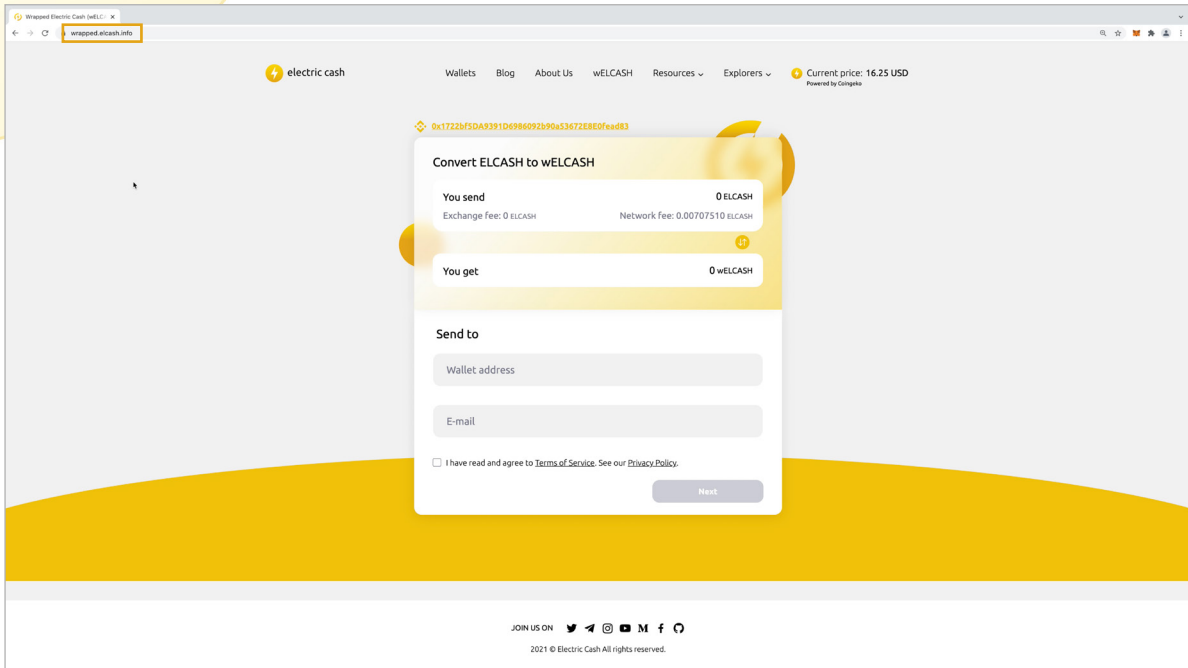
Wrapped Electric Cash (wELC

wrapped.elcash.info

electric cash

Wallets Blog About Us wELCASH Resources Explorers Current price: 16.25 USD
Powered by Coingeko

0x1722bf5DA9391D6986092b90a53672E8E0fead83

Convert ELCASH to wELCASH

You send 0 ELCASH
Exchange fee: 0 ELCASH Network fee: 0.00707510 ELCASH

You get 0 wELCASH

Send to

Wallet address

E-mail

I have read and agree to Terms of Service. See our Privacy Policy.

Next

JOIN US ON

2021 © Electric Cash All rights reserved.